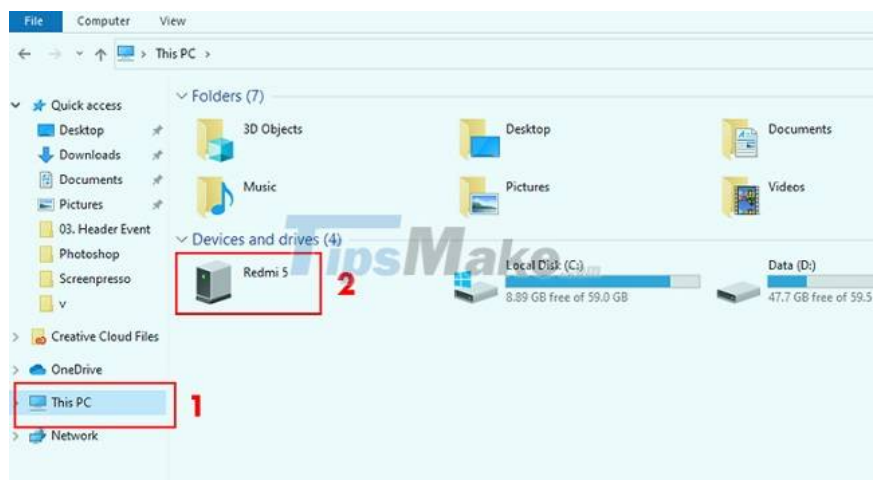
File Computer View

This PC

Quick access
Desktop
Downloads
Documents
Pictures
03. Header Event
Photoshop
Screenpresso
v
Creative Cloud Files
OneDrive
This PC
Network

Folders (7)
3D Objects
Desktop
Documents
Music
Pictures
Videos

Devices and drives (4)
Redmi 5
Local Disk (C:)
8.89 GB free of 59.0 GB
Data (D:)
47.7 GB free of 59.5

TipsMake

1
2